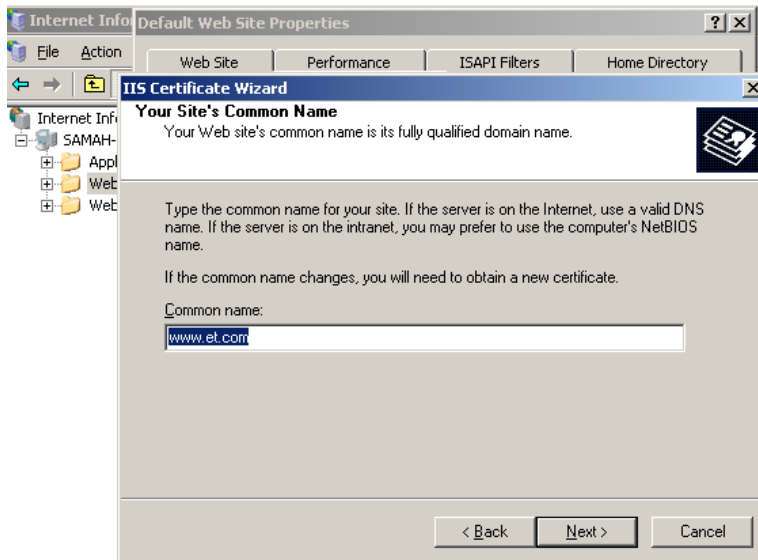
Internet Infor
File Action
Internet Infr
SAMAH-
Appl
Web
Web

Default Web Site Properties
?
Web Site
Performance
ISAPI Filters
Home Directory

IIS Certificate Wizard
Your Site's Common Name
Your Web site's common name is its fully qualified domain name.

Type the common name for your site. If the server is on the Internet, use a valid DNS name. If the server is on the intranet, you may prefer to use the computer's NetBIOS name.

If the common name changes, you will need to obtain a new certificate.

Common name:
www.et.com

< Back
Next >
Cancel